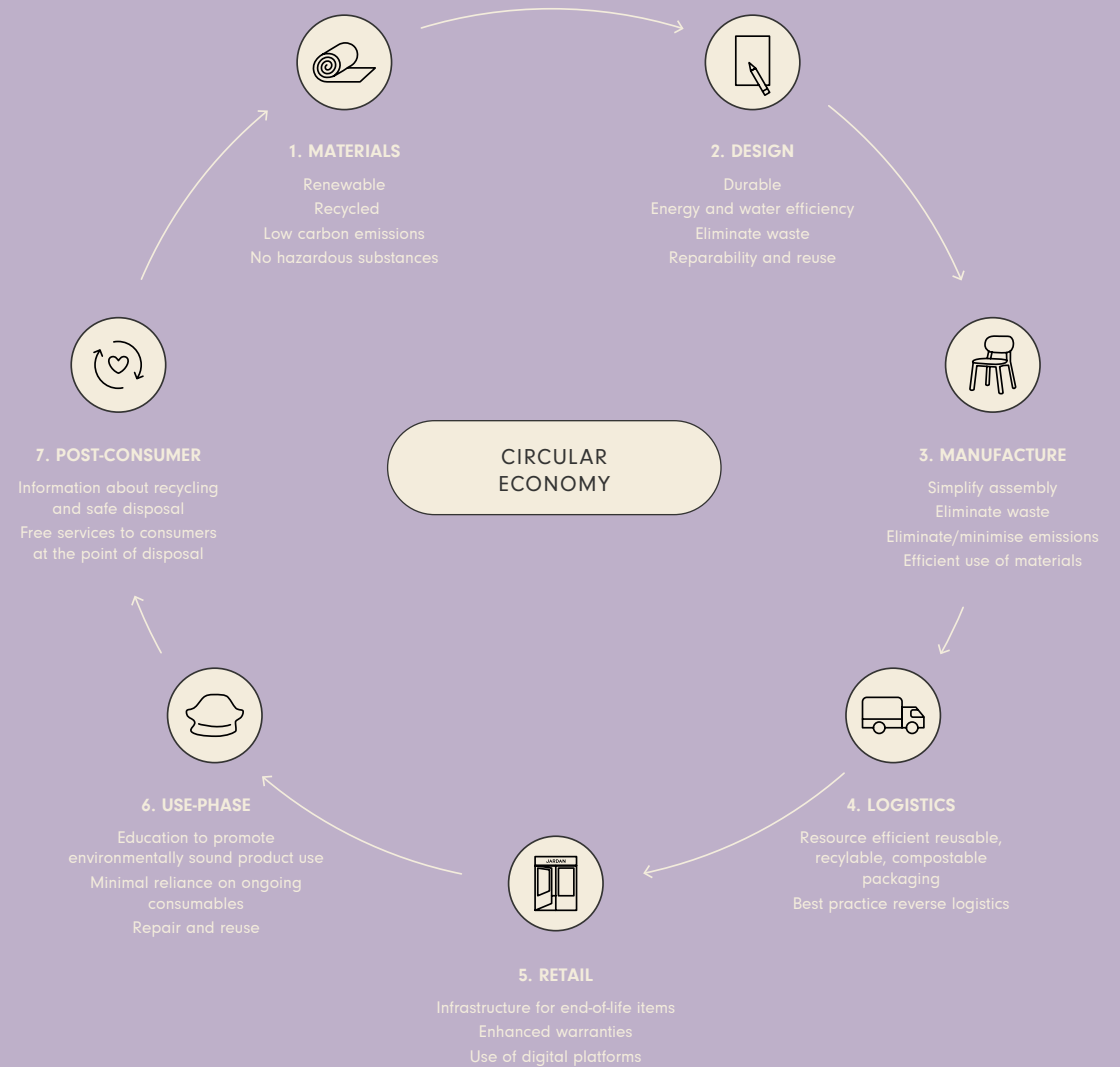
1. MATERIALS

Renewable
Recycled
Low carbon emissions
No hazardous substances

2. DESIGN

Durable
Energy and water efficiency
Eliminate waste
Reparability and reuse

CIRCULAR ECONOMY

7. POST-CONSUMER

Information about recycling and safe disposal
Free services to consumers at the point of disposal

3. MANUFACTURE

Simplify assembly
Eliminate waste
Eliminate/minimise emissions
Efficient use of materials

6. USE-PHASE

Education to promote environmentally sound product use
Minimal reliance on ongoing consumables
Repair and reuse

4. LOGISTICS

Resource efficient reusable, recylable, compostable packaging
Best practice reverse logistics

JARDAN

5. RETAIL

Infrastructure for end-of-life items
Enhanced warranties
Use of digital platforms